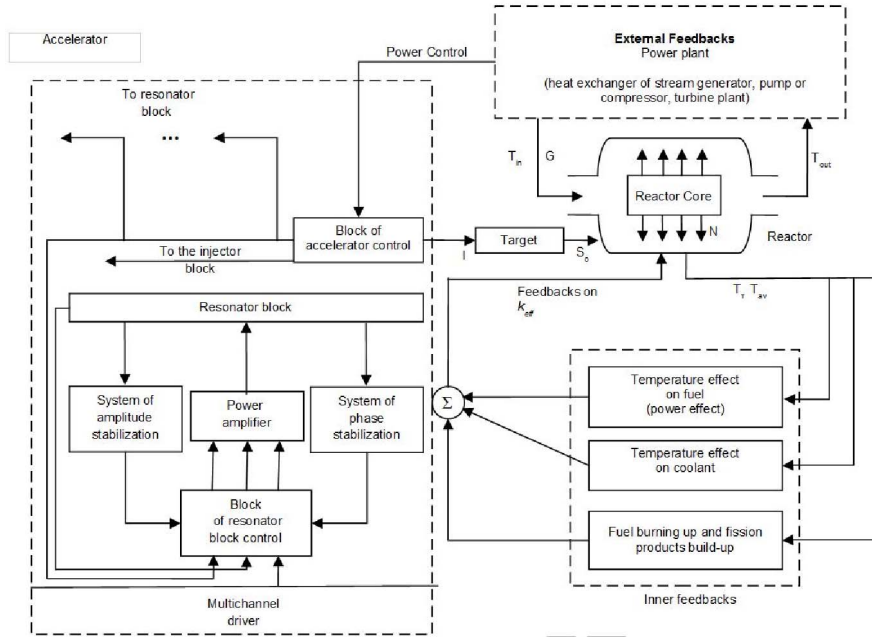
Accelerator

Power Control

External Feedbacks
Power plant
(heat exchanger of stream generator, pump or compressor, turbine plant)

To resonator block

...

$T_{in}$

G

Reactor Core

$T_{out}$

Block of accelerator control

Target

N

Reactor

To the injector block

I

$S_0$

Feedbacks on $k_{eff}$

$T_f$ $T_{av}$

Resonator block

System of amplitude stabilization

Power amplifier

System of phase stabilization

$\Sigma$

Temperature effect on fuel (power effect)

Temperature effect on coolant

Block of resonator block control

Fuel burning up and fission products build-up

Multichannel driver

Inner feedbacks